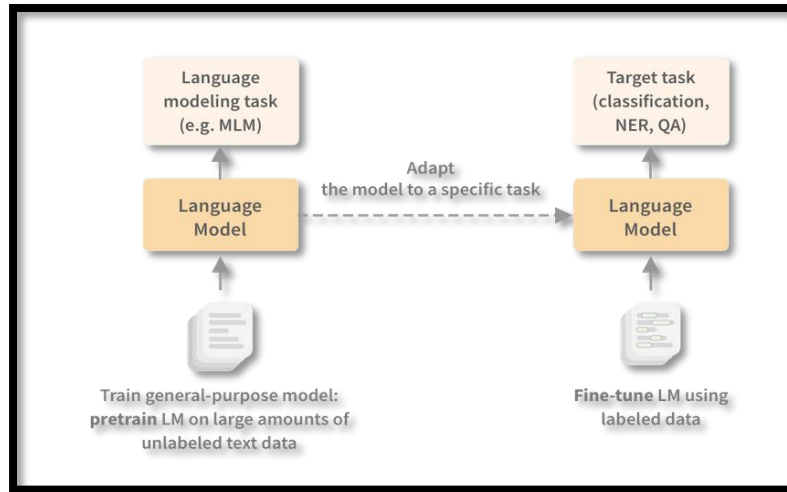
Language modeling task (e.g. MLM)

Language Model

Adapt the model to a specific task

Target task (classification, NER, QA)

Language Model

Train general-purpose model: **pretrain** LM on large amounts of unlabeled text data

**Fine-tune** LM using labeled data